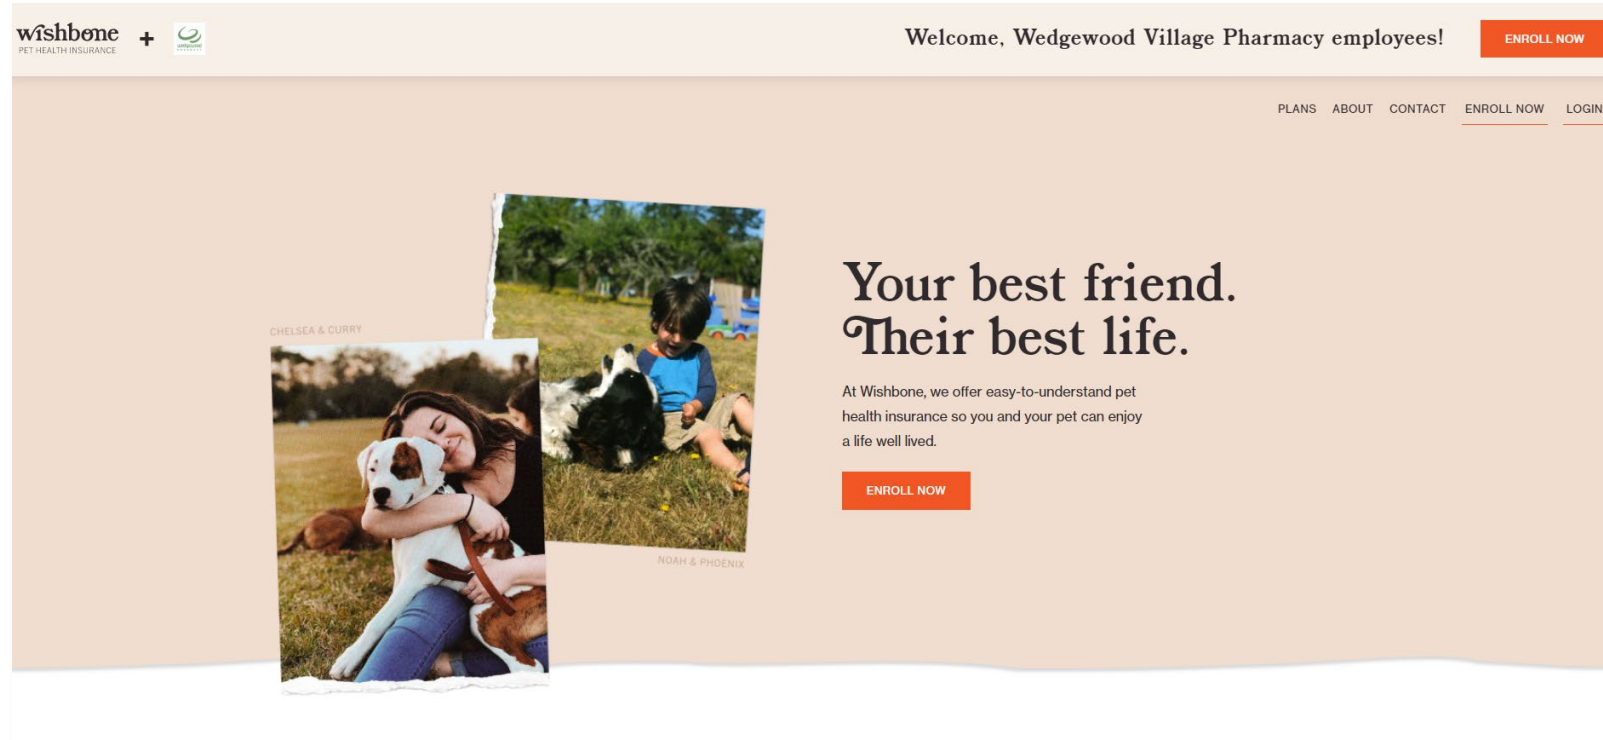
wishbone
PET HEALTH INSURANCE
+
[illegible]

Welcome, Wedgewood Village Pharmacy employees!

ENROLL NOW

PLANS ABOUT CONTACT ENROLL NOW LOGIN

CHELSEA & CURRY

NOAH & PHOENIX

Your best friend.
Their best life.

At Wishbone, we offer easy-to-understand pet health insurance so you and your pet can enjoy a life well lived.

ENROLL NOW